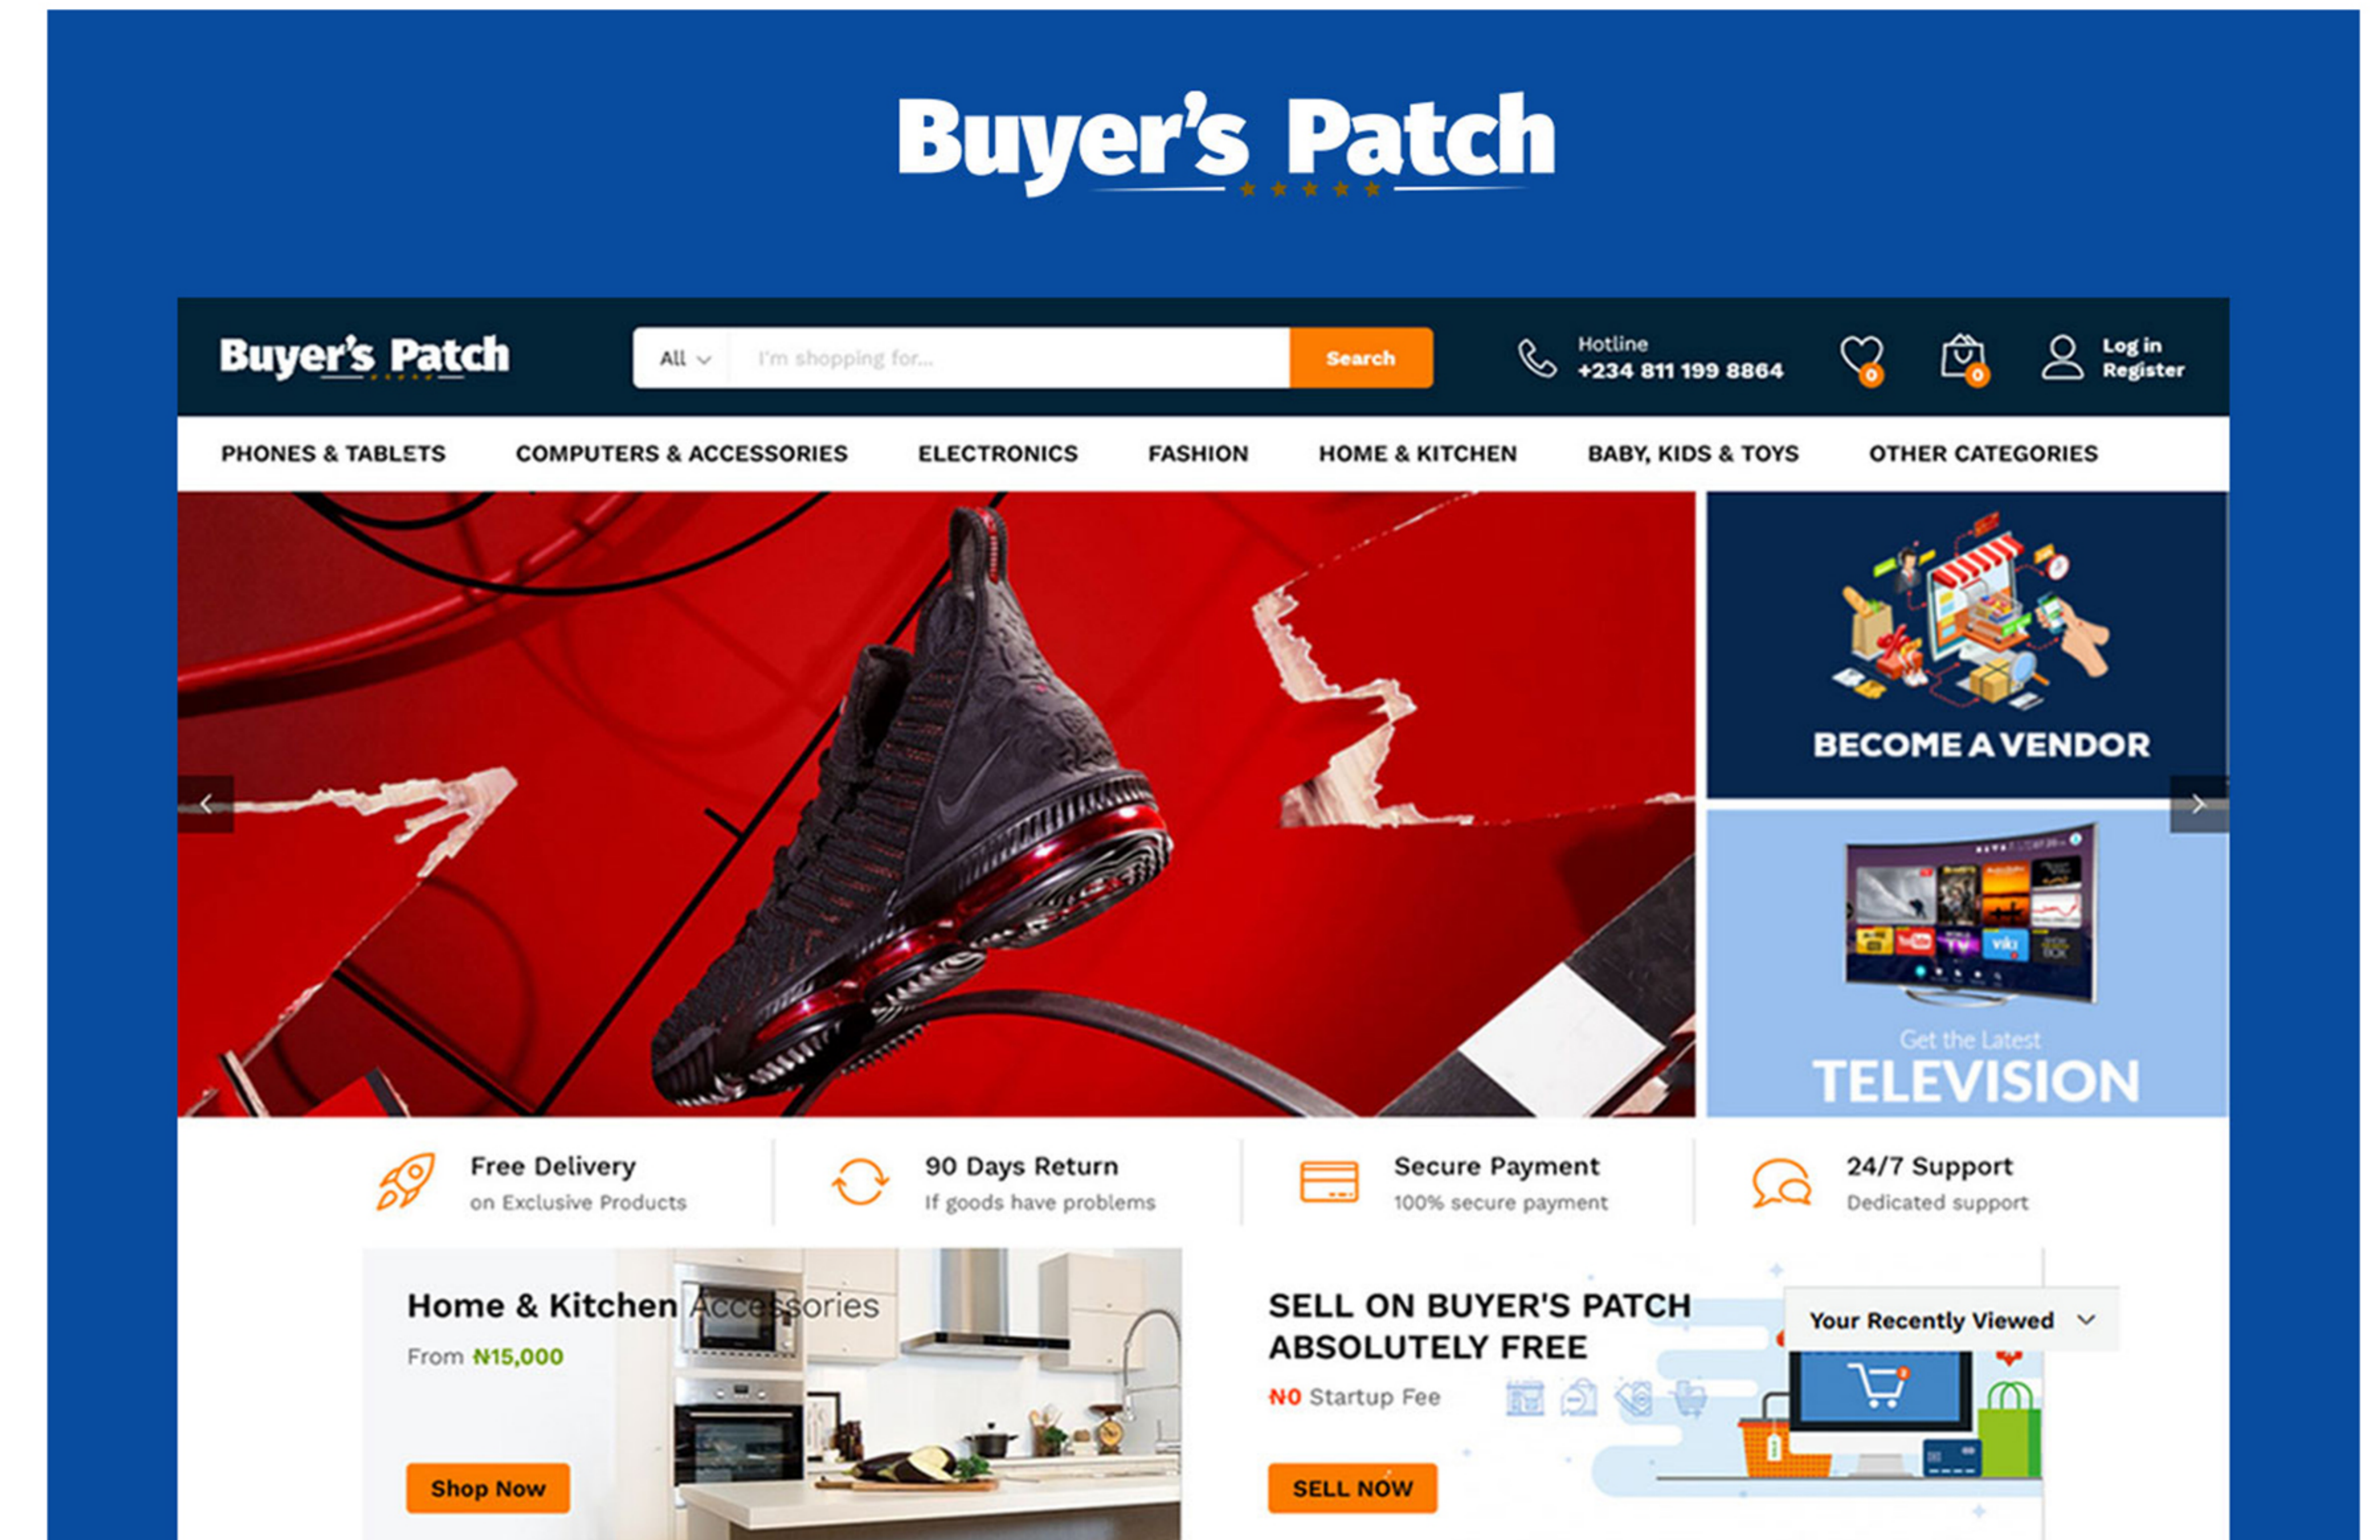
Buyer's Patch

Buyer's Patch

All

I'm shopping for...

Search

Hotline
+234 811 199 8864

0

0

Log in
Register

PHONES & TABLETS COMPUTERS & ACCESSORIES ELECTRONICS FASHION HOME & KITCHEN BABY, KIDS & TOYS OTHER CATEGORIES

BECOME A VENDOR

Get the Latest
TELEVISION

Free Delivery
on Exclusive Products

90 Days Return
If goods have problems

Secure Payment
100% secure payment

24/7 Support
Dedicated support

Home & Kitchen Accessories
From ₦15,000

Shop Now

SELL ON BUYER'S PATCH ABSOLUTELY FREE
₦0 Startup Fee

SELL NOW

Your Recently Viewed